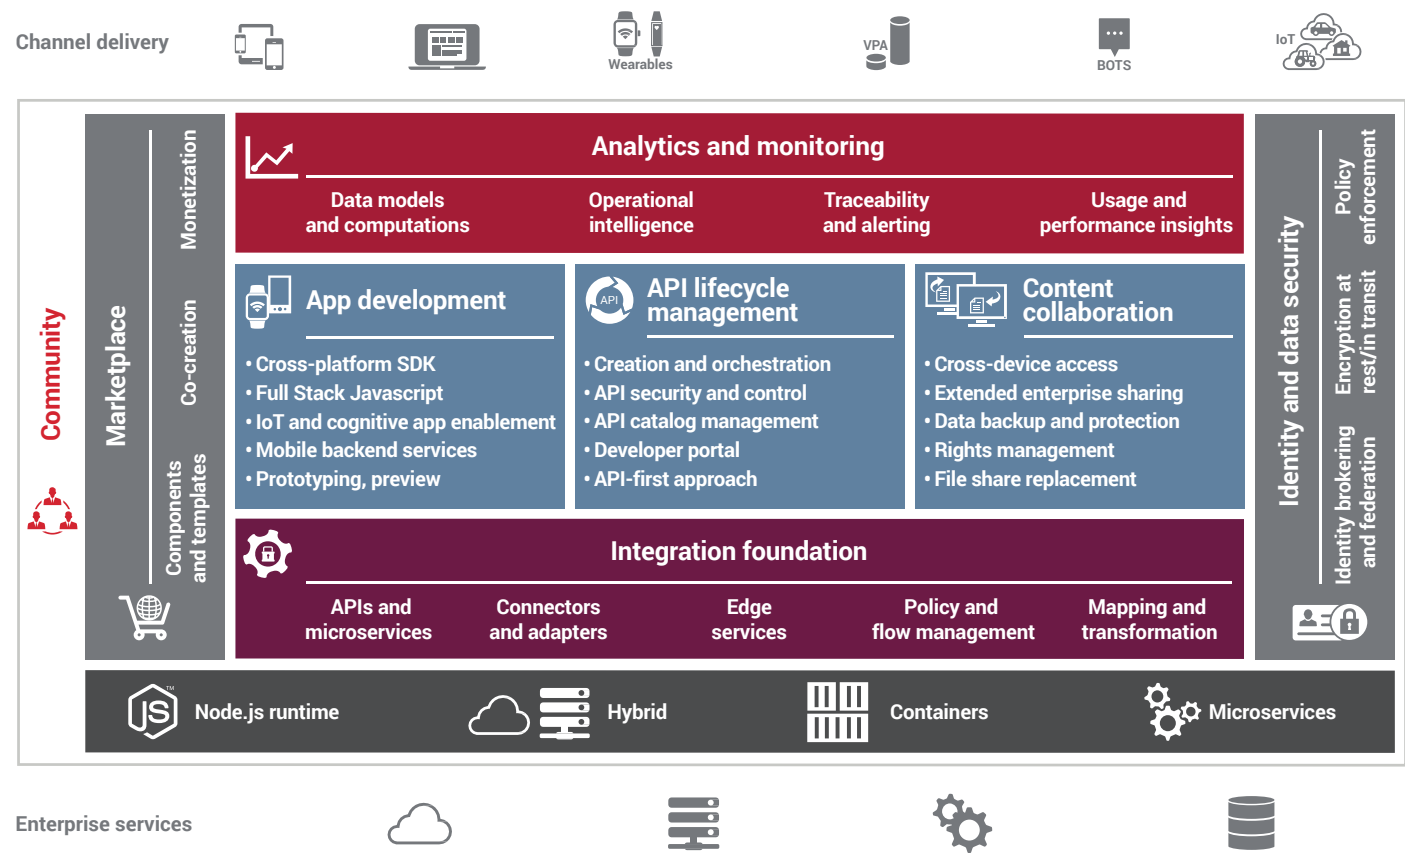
Channel delivery

Wearables

VPA

BOTS

IoT

Community

Marketplace

Monetization

Co-creation

Components and templates

Analytics and monitoring

Data models and computations

Operational intelligence

Traceability and alerting

Usage and performance insights

App development

• Cross-platform SDK
• Full Stack Javascript
• IoT and cognitive app enablement
• Mobile backend services
• Prototyping, preview

API

API lifecycle management

• Creation and orchestration
• API security and control
• API catalog management
• Developer portal
• API-first approach

Content collaboration

• Cross-device access
• Extended enterprise sharing
• Data backup and protection
• Rights management
• File share replacement

Integration foundation

APIs and microservices

Connectors and adapters

Edge services

Policy and flow management

Mapping and transformation

Identity and data security

Policy enforcement

Encryption at rest/in transit

Identity brokering and federation

JS

Node.js runtime

Hybrid

Containers

Microservices

Enterprise services